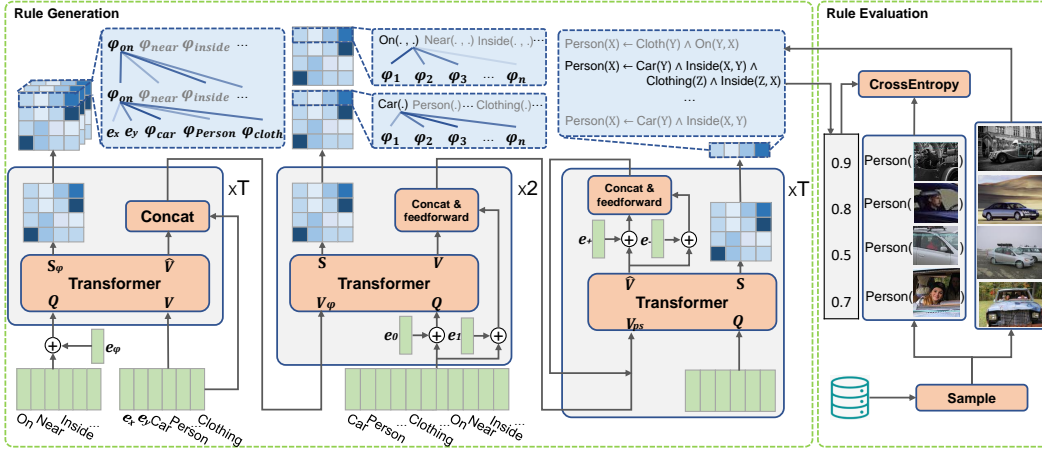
Rule Generation

Rule Evaluation

$\varphi_{on}$ $\varphi_{near}$ $\varphi_{inside}$ ...

$\varphi_{on}$ $\varphi_{near}$ $\varphi_{inside}$ ...

$e_x$ $e_y$ $\varphi_{car}$ $\varphi_{Person}$ $\varphi_{cloth}$

On(. , .) Near(. , .) Inside(. , .)...

$\varphi_1$ $\varphi_2$ $\varphi_3$ ... $\varphi_n$

Car(.) Person(.) Clothing(.)...

$\varphi_1$ $\varphi_2$ $\varphi_3$ ... $\varphi_n$

Person(X) ← Cloth(Y) ∧ On(Y, X)

Person(X) ← Car(Y) ∧ Inside(X, Y) ∧ Clothing(Z) ∧ Inside(Z, X)

...

Person(X) ← Car(Y) ∧ Inside(X, Y)

CrossEntropy

xT

Concat

$S_\varphi$ $\hat{V}$

Transformer

$Q$ $V$

$e_\varphi$

On Near Inside ...

$e_x$ $e_y$ Car Person ... Clothing

x2

Concat & feedforward

$S$ $V$

Transformer

$V_\varphi$ $Q$

$e_0$ $e_1$

Car Person ... Clothing ... On Near Inside ...

xT

Concat & feedforward

$e_+$ $e_-$

$\hat{V}$ $S$

Transformer

$V_{ps}$ $Q$

0.9 Person(

0.8 Person(

0.5 Person(

0.7 Person(

Sample